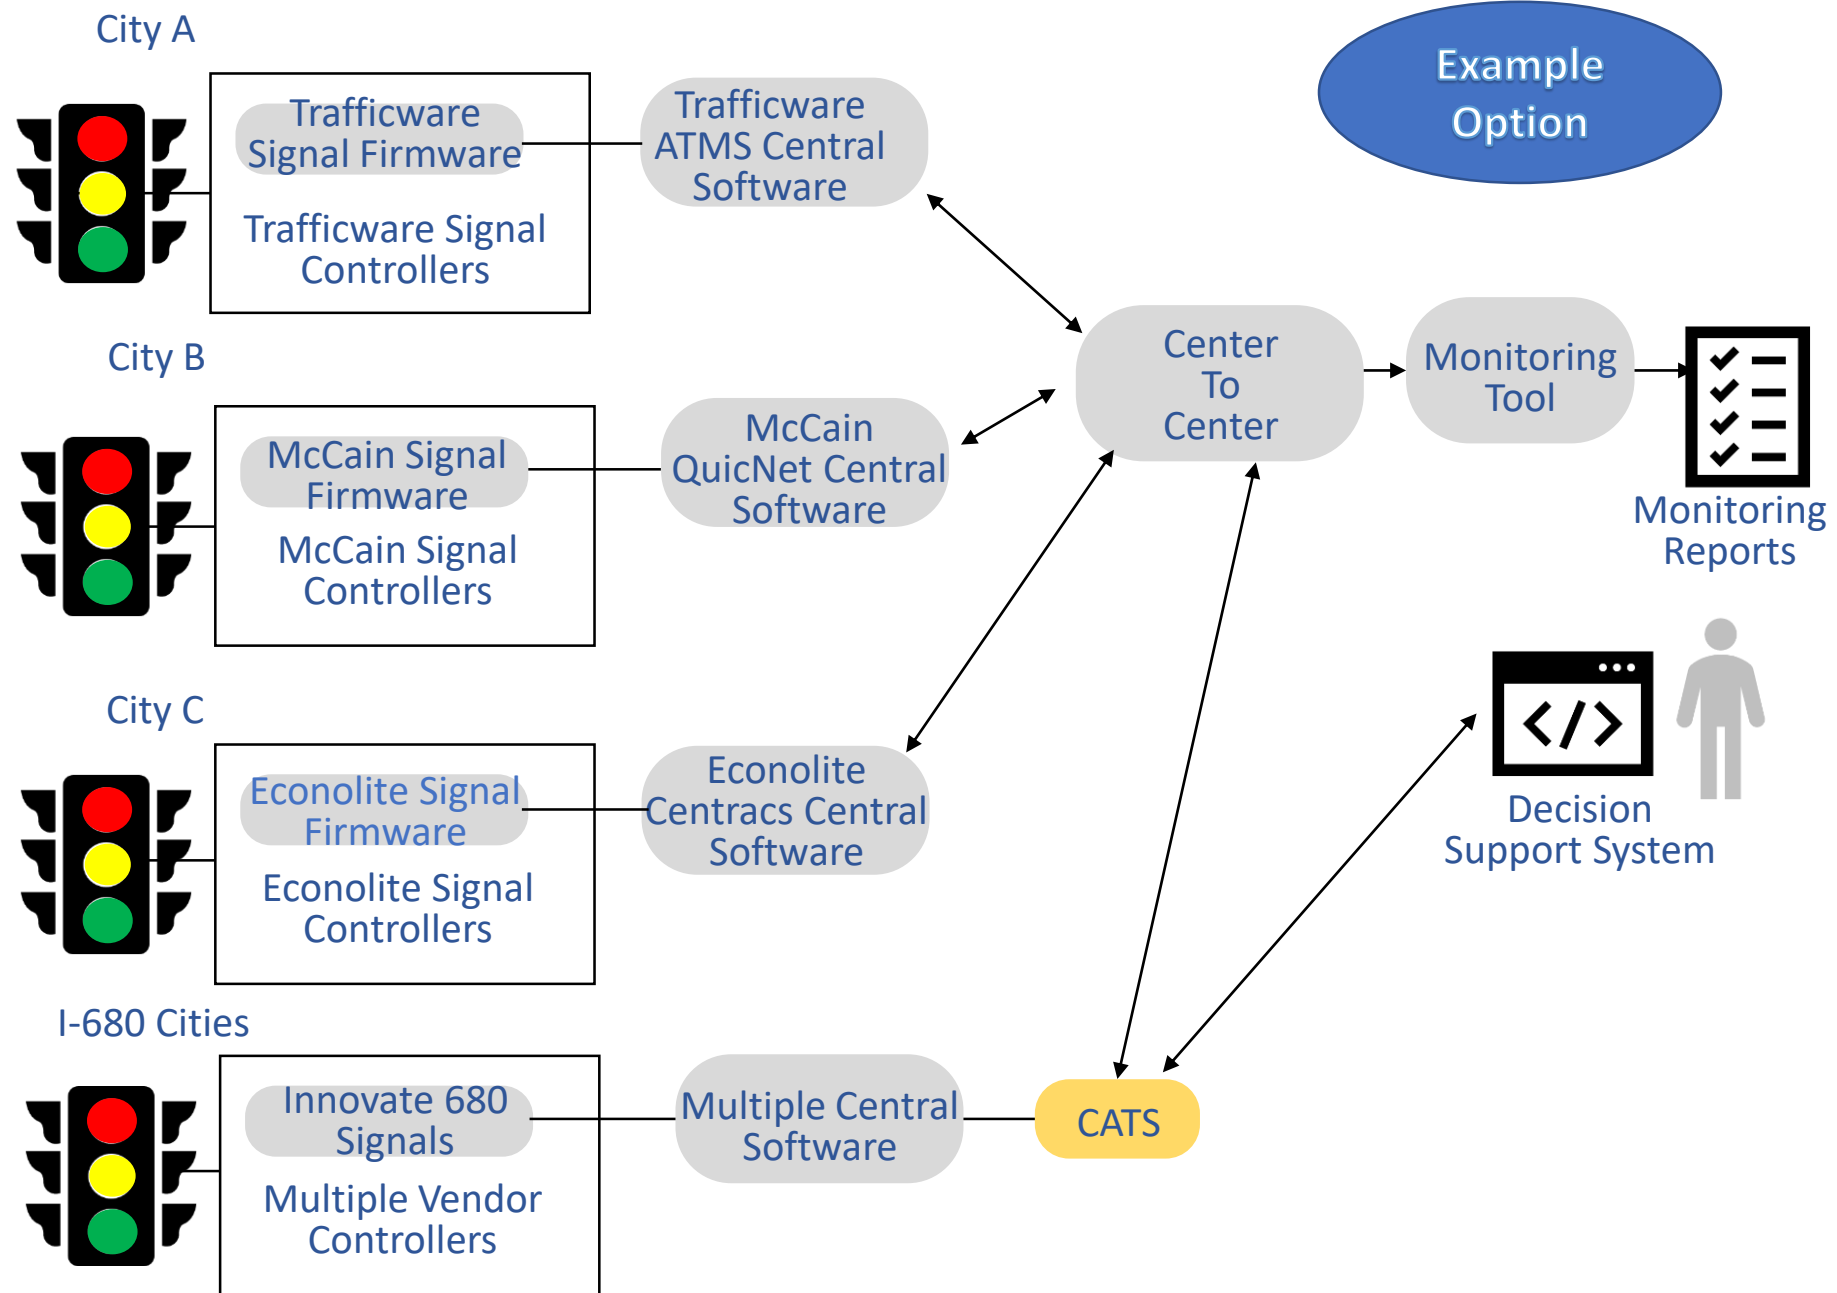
City A

Trafficware Signal Firmware

Trafficware Signal Controllers

Trafficware ATMS Central Software

Example Option

City B

McCain Signal Firmware

McCain Signal Controllers

McCain QuicNet Central Software

Center To Center

Monitoring Tool

Monitoring Reports

City C

Econolite Signal Firmware

Econolite Signal Controllers

Econolite Centracs Central Software

Decision Support System

I-680 Cities

Innovate 680 Signals

Multiple Vendor Controllers

Multiple Central Software

CATS